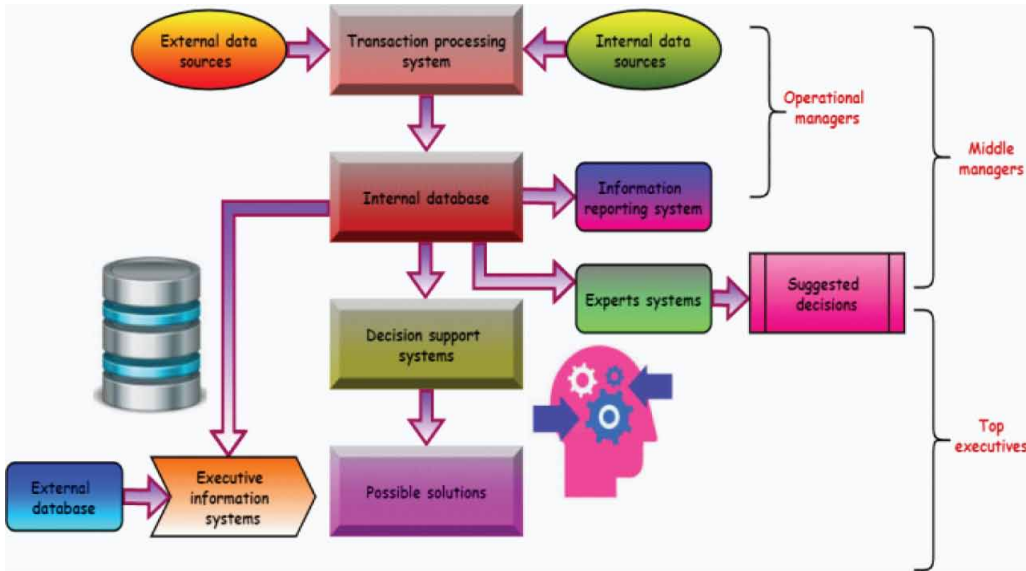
External data sources

Transaction processing system

Internal data sources

Operational managers

Middle managers

Internal database

Information reporting system

Experts systems

Suggested decisions

Decision support systems

Top executives

External database

Executive information systems

Possible solutions